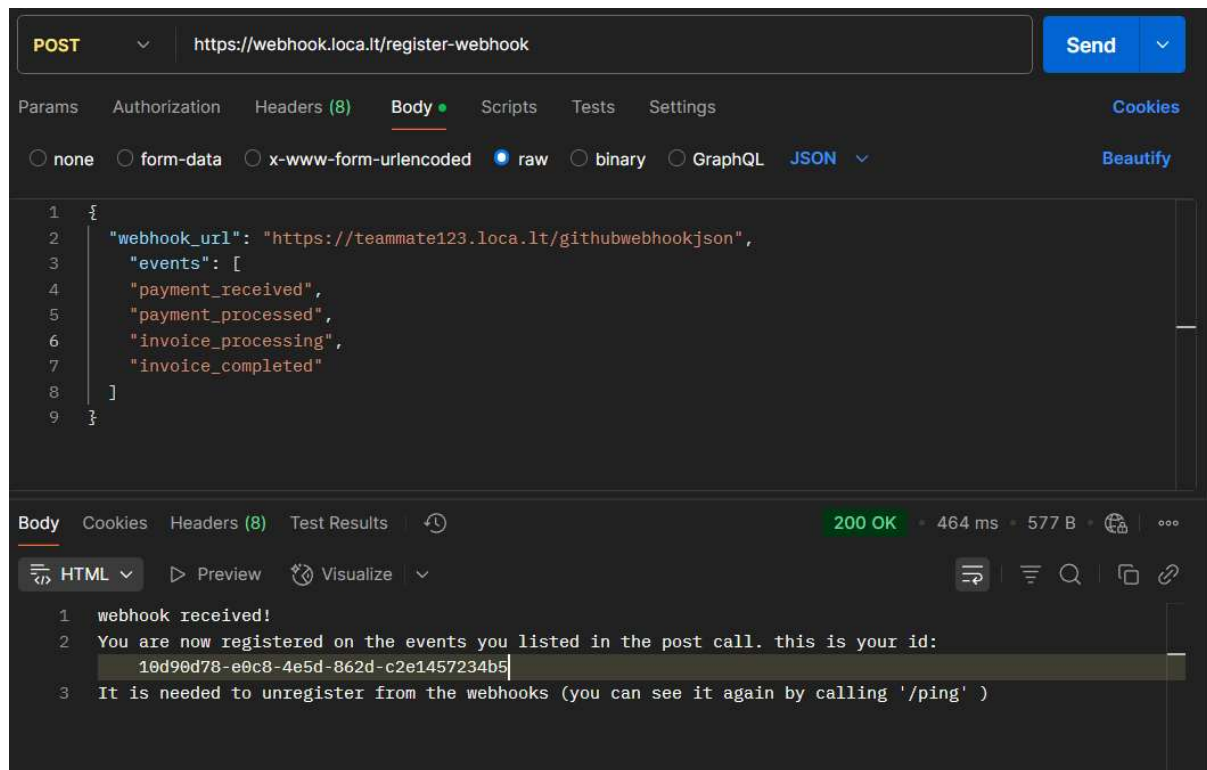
POST https://webhook.loca.lt/register-webhook Send

Params Authorization Headers (8) Body Scripts Tests Settings Cookies

none form-data x-www-form-urlencoded raw binary GraphQL JSON Beautify

1 {
2 "webhook_url": "https://teammate123.loca.lt/githubwebhookjson",
3 "events": [
4 "payment_received",
5 "payment_processed",
6 "invoice_processing",
7 "invoice_completed"
8 ]
9 }

Body Cookies Headers (8) Test Results 200 OK 464 ms 577 B

HTML Preview Visualize

1 webhook received!
2 You are now registered on the events you listed in the post call. this is your id: 10d90d78-e0c8-4e5d-862d-c2e1457234b5
3 It is needed to unregister from the webhooks (you can see it again by calling '/ping' )